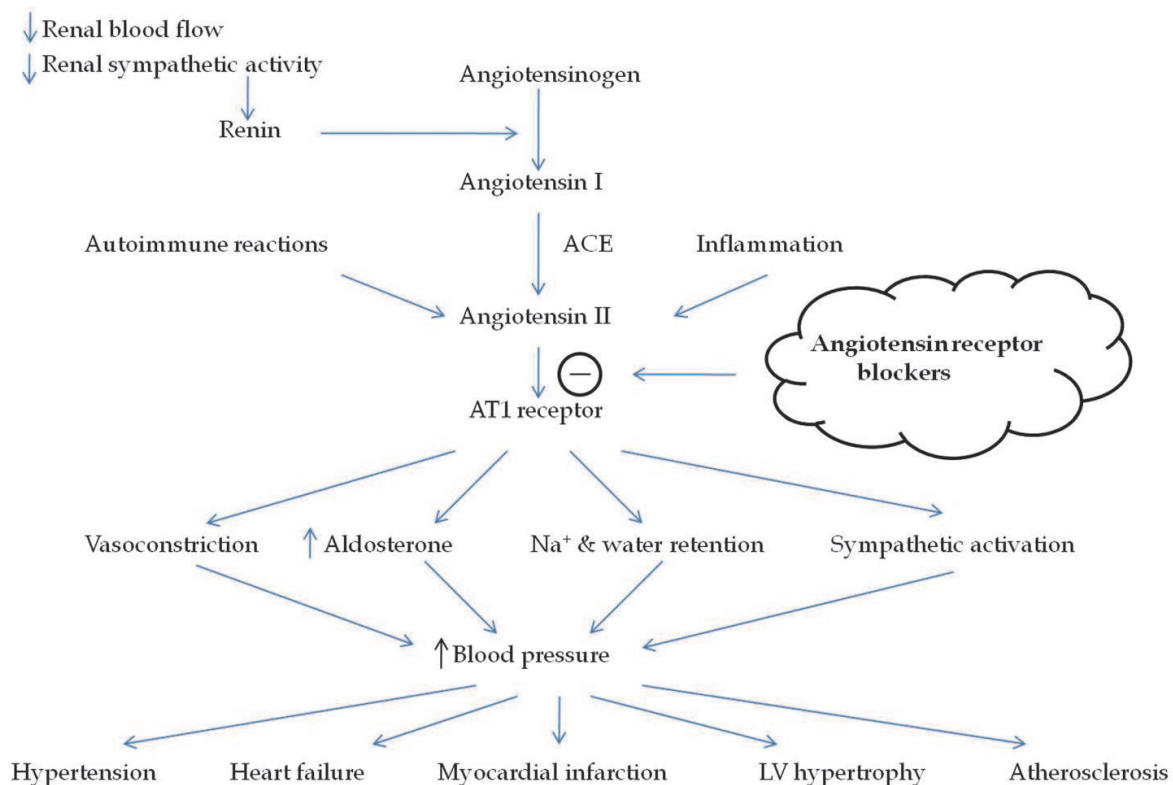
↓ Renal blood flow
↓ Renal sympathetic activity

Renin

Angiotensinogen

Angiotensin I

Autoimmune reactions

ACE

Inflammation

Angiotensin II

Angiotensin receptor blockers

AT1 receptor

Vasoconstriction

↑ Aldosterone

$Na^+$ & water retention

Sympathetic activation

↑ Blood pressure

Hypertension

Heart failure

Myocardial infarction

LV hypertrophy

Atherosclerosis